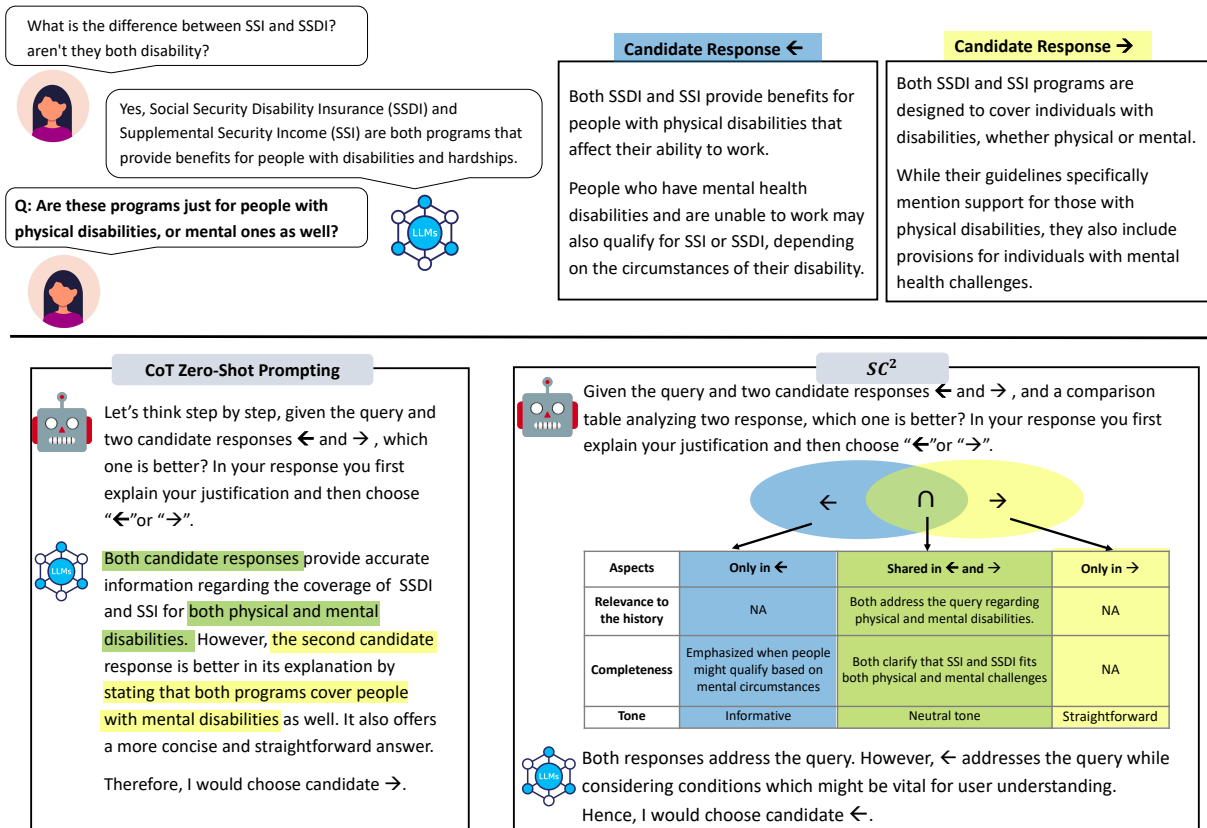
What is the difference between SSI and SSDI? aren't they both disability?

Yes, Social Security Disability Insurance (SSDI) and Supplemental Security Income (SSI) are both programs that provide benefits for people with disabilities and hardships.

Q: Are these programs just for people with physical disabilities, or mental ones as well?

LLMs

Candidate Response ←

Both SSDI and SSI provide benefits for people with physical disabilities that affect their ability to work.

People who have mental health disabilities and are unable to work may also qualify for SSI or SSDI, depending on the circumstances of their disability.

Candidate Response →

Both SSDI and SSI programs are designed to cover individuals with disabilities, whether physical or mental.

While their guidelines specifically mention support for those with physical disabilities, they also include provisions for individuals with mental health challenges.

CoT Zero-Shot Prompting

Let's think step by step, given the query and two candidate responses ← and → , which one is better? In your response you first explain your justification and then choose "←"or "→".

LLMs

Both candidate responses provide accurate information regarding the coverage of SSDI and SSI for both physical and mental disabilities. However, the second candidate response is better in its explanation by stating that both programs cover people with mental disabilities as well. It also offers a more concise and straightforward answer.

Therefore, I would choose candidate →.

$SC^2$

Given the query and two candidate responses ← and → , and a comparison table analyzing two response, which one is better? In your response you first explain your justification and then choose "←"or "→".

← ∩ →

| Aspects | Only in ← | Shared in ← and → | Only in → |
|---|---|---|---|
| Relevance to the history | NA | Both address the query regarding physical and mental disabilities. | NA |
| Completeness | Emphasized when people might qualify based on mental circumstances | Both clarify that SSI and SSDI fits both physical and mental challenges | NA |
| Tone | Informative | Neutral tone | Straightforward |

LLMs

Both responses address the query. However, ← addresses the query while considering conditions which might be vital for user understanding. Hence, I would choose candidate ←.